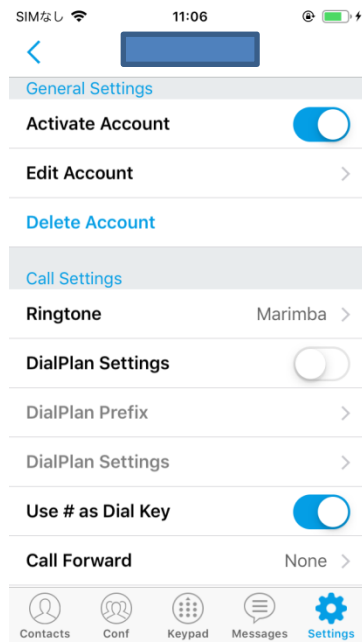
SIMなし 11:06

General Settings

Activate Account

Edit Account

Delete Account

Call Settings

Ringtone Marimba

DialPlan Settings

DialPlan Prefix

DialPlan Settings

Use # as Dial Key

Call Forward None

Contacts Conf Keypad Messages Settings